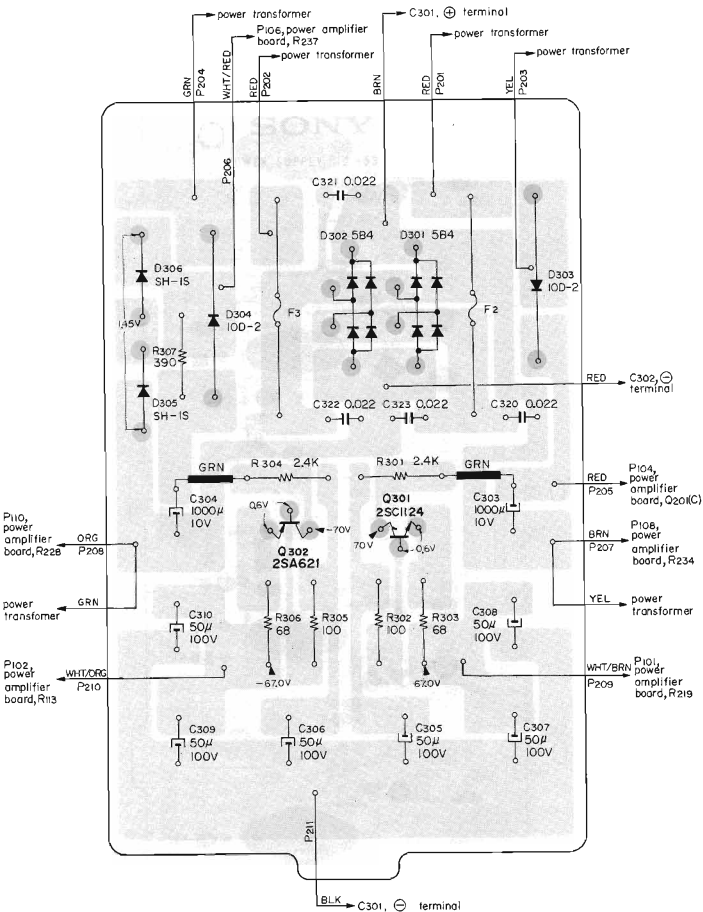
power transformer
C301, ⊕ terminal
P106, power amplifier board, R237
power transformer
power transformer
power transformer
GRN
P204
WHT/RED
P206
RED
P202
BRN
RED
P201
YEL
P203
SONY
C321 0.022
D302 5B4
D301 5B4
D306 SH-1S
D304 10D-2
F3
F2
D303 10D-2
1.45V
R307 390
D305 SH-1S
RED
C302, ⊖ terminal
C322 0.022
C323 0.022
C320 0.022
GRN
R304 2.4K
R301 2.4K
GRN
RED
P205
P104, power amplifier board, Q201(C)
C304 1000μ 10V
0.6V
-70V
Q301 2SC1124
70V
-0.6V
C303 1000μ 10V
Q302 2SA621
P110, power amplifier board, R228
ORG
P208
BRN
P207
P108, power amplifier board, R234
YEL
power transformer
power transfomer
GRN
C310 50μ 100V
R306 68
R305 100
R302 100
R303 68
C308 50μ 100V
-67.0V
67.0V
P102, power amplifier board, R113
WHT/ORG
P210
WHT/BRN
P209
P101, power amplifier board, R219
C309 50μ 100V
C306 50μ 100V
C305 50μ 100V
C307 50μ 100V
P211
BLK
C301, ⊖ terminal